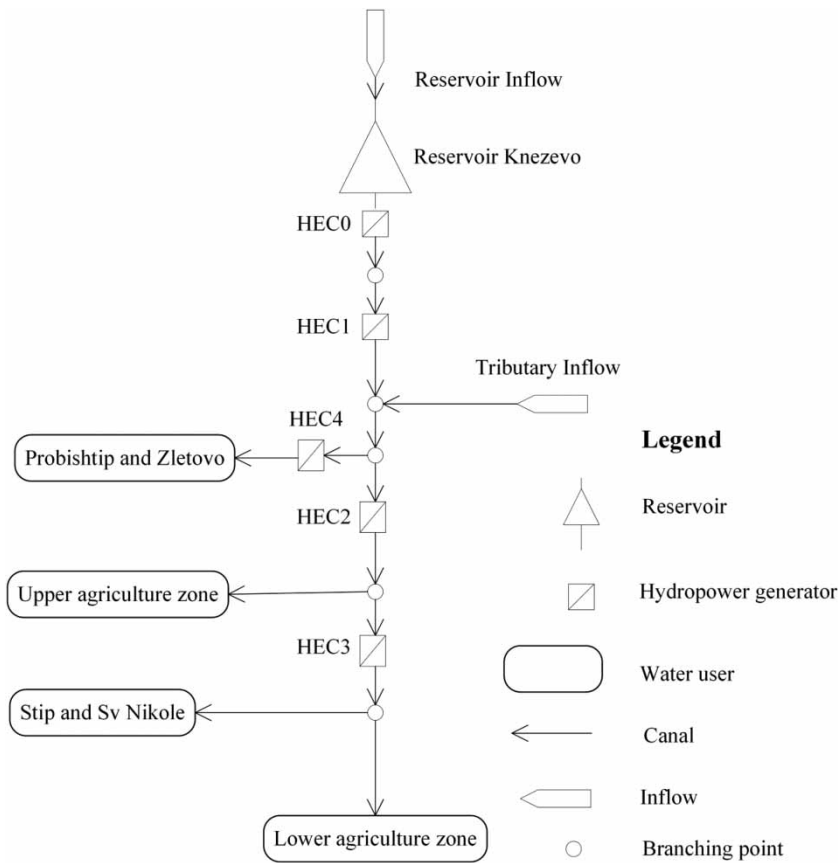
Reservoir Inflow

Reservoir Knezevo

HEC0

HEC1

Tributary Inflow

HEC4

Probishtip and Zletovo

Legend

HEC2

Reservoir

Upper agriculture zone

Hydropower generator

HEC3

Water user

Stip and Sv Nikole

Canal

Inflow

Lower agriculture zone

Branching point